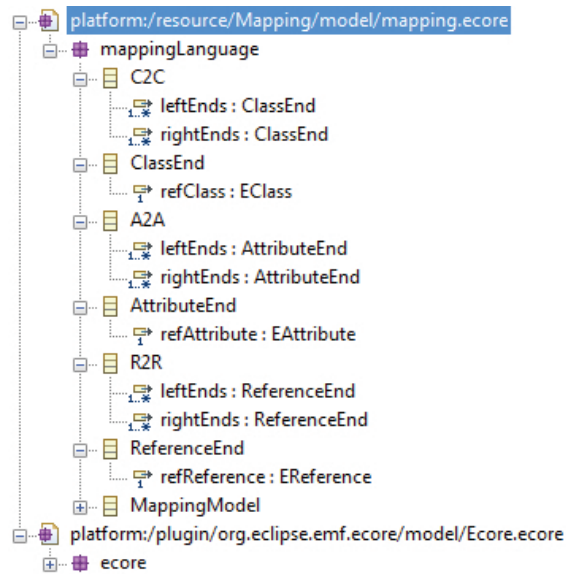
platform:/resource/Mapping/model/mapping.ecore
mappingLanguage
C2C
1..* leftEnds : ClassEnd
1..* rightEnds : ClassEnd
ClassEnd
1 refClass : EClass
A2A
1..* leftEnds : AttributeEnd
1..* rightEnds : AttributeEnd
AttributeEnd
1 refAttribute : EAttribute
R2R
1..* leftEnds : ReferenceEnd
1..* rightEnds : ReferenceEnd
ReferenceEnd
1 refReference : EReference
MappingModel
platform:/plugin/org.eclipse.emf.ecore/model/Ecore.ecore
ecore